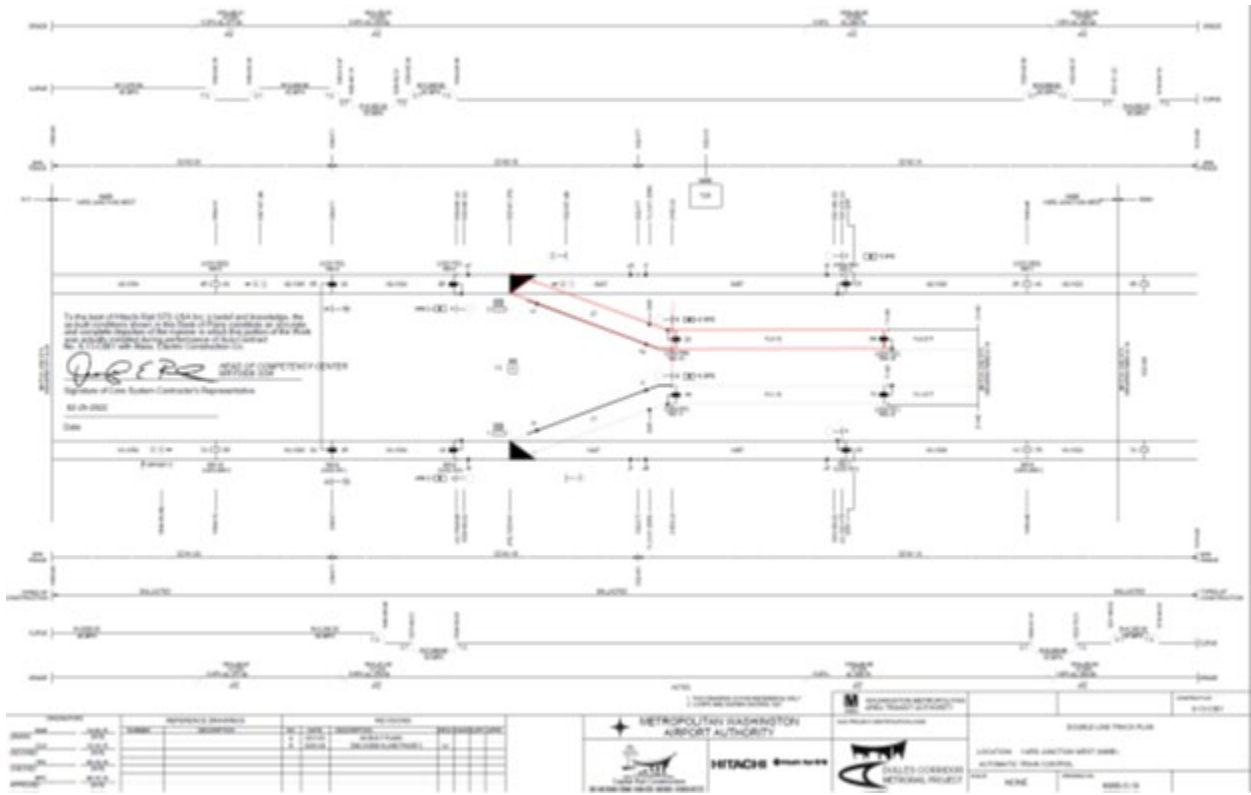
To the best of Hitachi Rail STS USA Inc.'s belief and knowledge, the as-built conditions shown in this Book of Plans constitute an accurate and complete depiction of the manner in which this portion of the Work was actually installed during performance of Sub-Contract No. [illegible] with Mass. Electric Construction Co.

HEAD OF COMPETENCY CENTER

Signature of Core System Contractor's Representative

Date

METROPOLITAN WASHINGTON AIRPORT AUTHORITY

HITACHI

DULLES CORRIDOR METRORAIL PROJECT

DOUBLE LINE TRACK PLAN

LOCATION: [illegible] JUNCTION WEST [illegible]

AUTOMATIC TRAIN CONTROL

NONE

REFERENCE DRAWINGS

REVISIONS

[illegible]